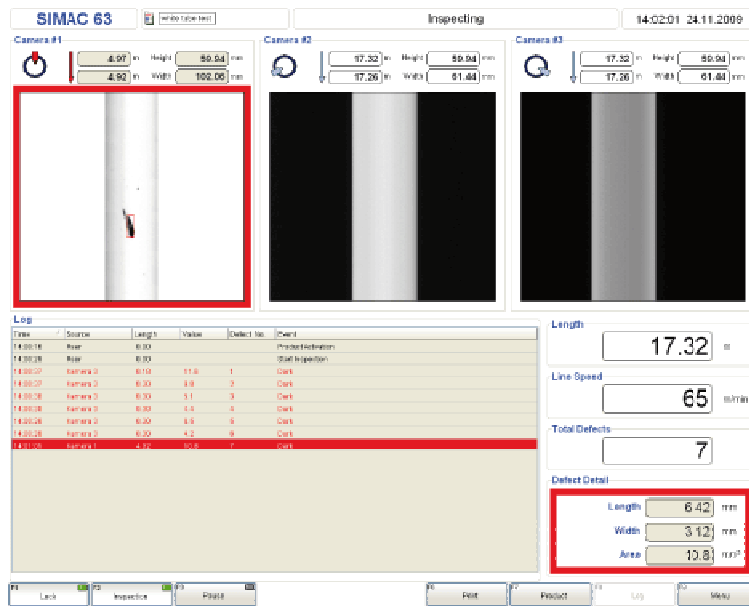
SIMAC 63

white tube test

Inspecting

14:02:01 24.11.2009

Camera #1

4.97 m Height 59.94 mm
4.92 m Width 102.06 mm

Camera #2

17.32 m Height 59.94 mm
17.26 m Width 61.44 mm

Camera #3

17.32 m Height 59.94 mm
17.26 m Width 61.44 mm

Log

| Time | Source | Length | Value | Defect No. | Event |
|---|---|---|---|---|---|
| 14:00:18 | User | 0.00 | | | Product activation |
| 14:00:28 | User | 0.00 | | | Start inspection |
| 14:00:37 | Kamera 3 | 0.00 | 11.8 | 1 | Dark |
| 14:00:37 | Kamera 3 | 0.00 | 9.8 | 2 | Dark |
| 14:00:38 | Kamera 3 | 0.00 | 5.1 | 3 | Dark |
| 14:00:38 | Kamera 3 | 0.00 | 4.4 | 4 | Dark |
| 14:00:38 | Kamera 3 | 0.00 | 6.5 | 5 | Dark |
| 14:00:38 | Kamera 3 | 0.00 | 4.2 | 6 | Dark |
| 14:01:05 | Kamera 1 | 4.92 | 10.8 | 7 | Dark |

Length

17.32 m

Line Speed

65 m/min

Total Defects

7

Defect Detail

Length 6.42 mm
Width 3.12 mm
Area 10.8 mm²

Lock

Inspection

Faults

Print

Product

Log

Menu